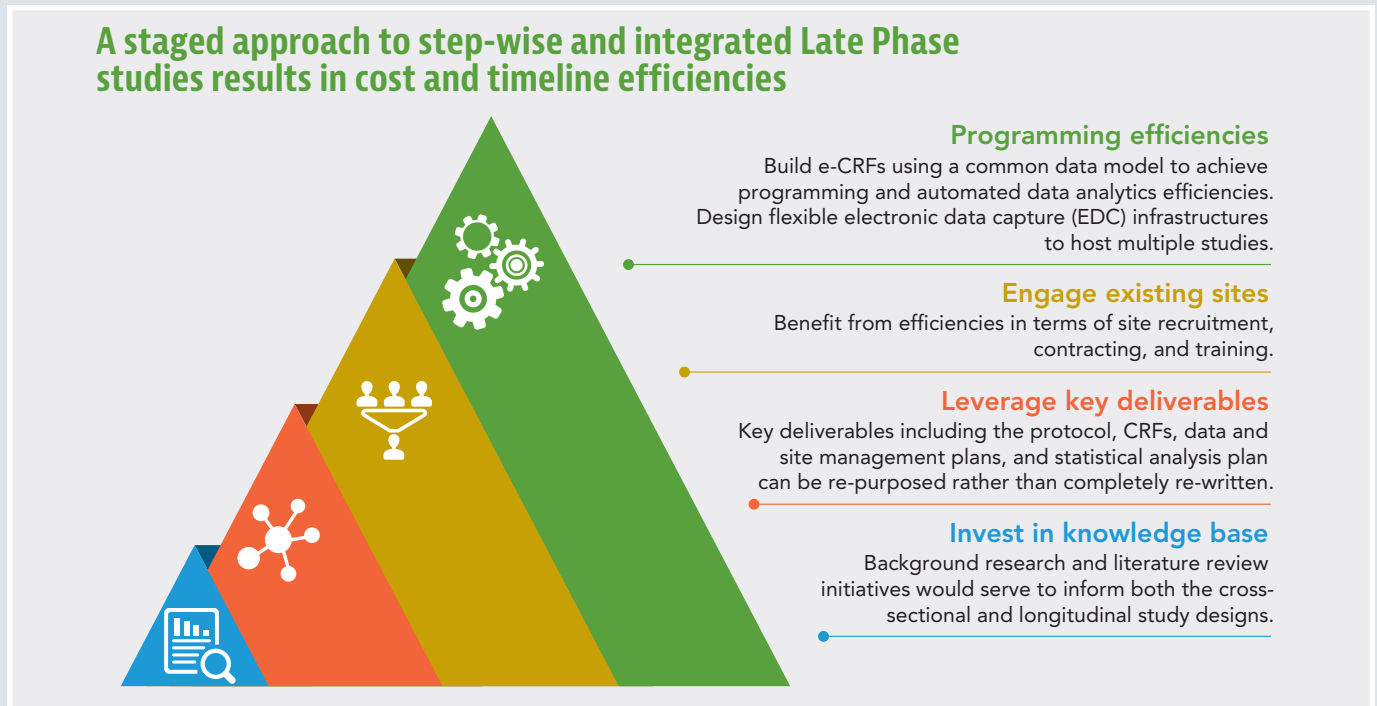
A staged approach to step-wise and integrated Late Phase studies results in cost and timeline efficiencies

Programming efficiencies
Build e-CRFs using a common data model to achieve programming and automated data analytics efficiencies. Design flexible electronic data capture (EDC) infrastructures to host multiple studies.

Engage existing sites
Benefit from efficiencies in terms of site recruitment, contracting, and training.

Leverage key deliverables
Key deliverables including the protocol, CRFs, data and site management plans, and statistical analysis plan can be re-purposed rather than completely re-written.

Invest in knowledge base
Background research and literature review initiatives would serve to inform both the cross-sectional and longitudinal study designs.